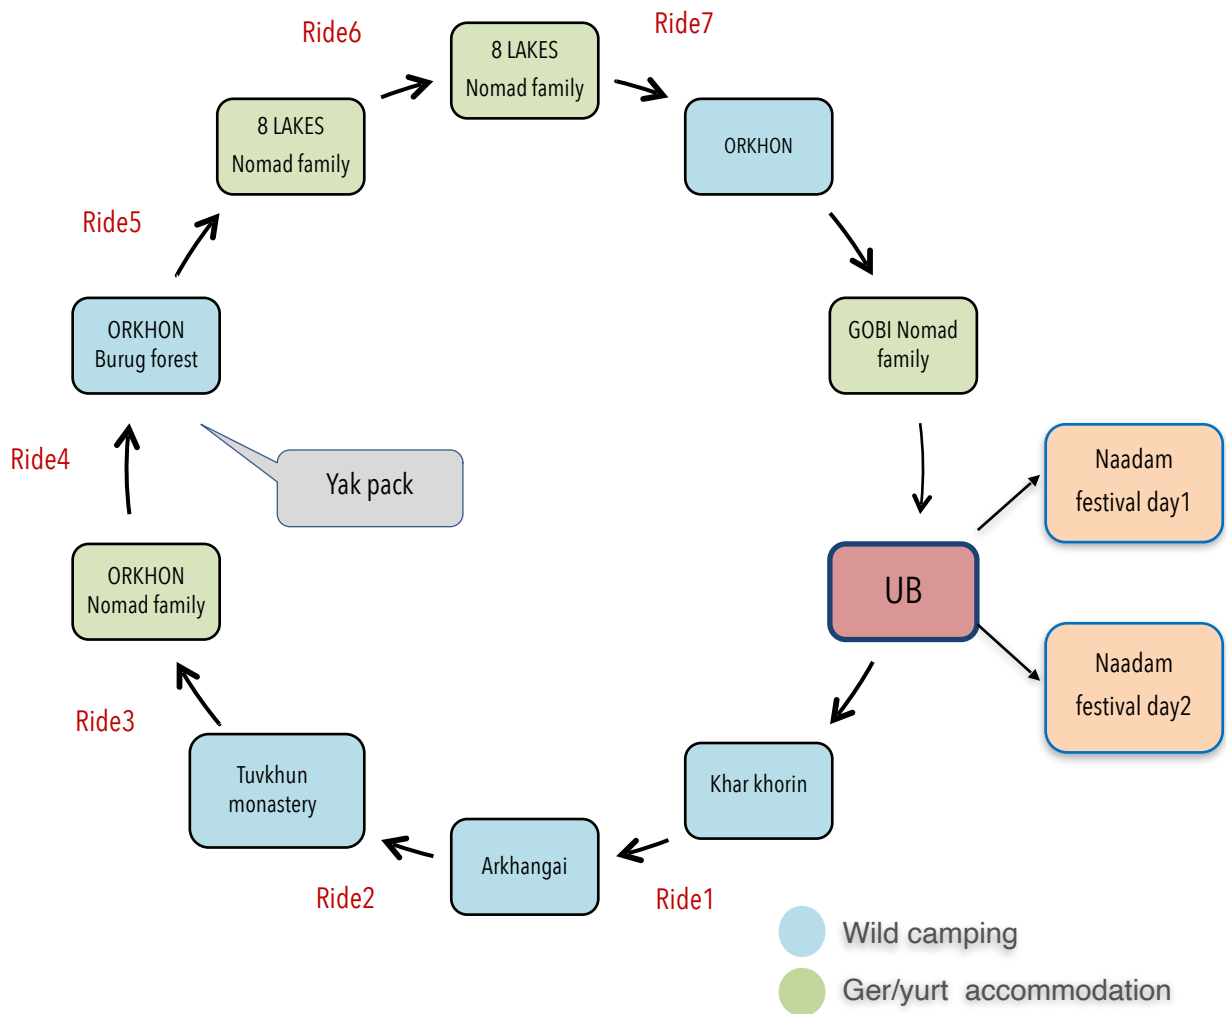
UB

Naadam festival day1

Naadam festival day2

Khar khorin

Ride1

Arkhangai

Ride2

Tuvkhun monastery

Ride3

ORKHON Nomad family

Ride4

ORKHON Burug forest

Yak pack

Ride5

8 LAKES Nomad family

Ride6

8 LAKES Nomad family

Ride7

ORKHON

GOBI Nomad family

Wild camping

Ger/yurt accommodation